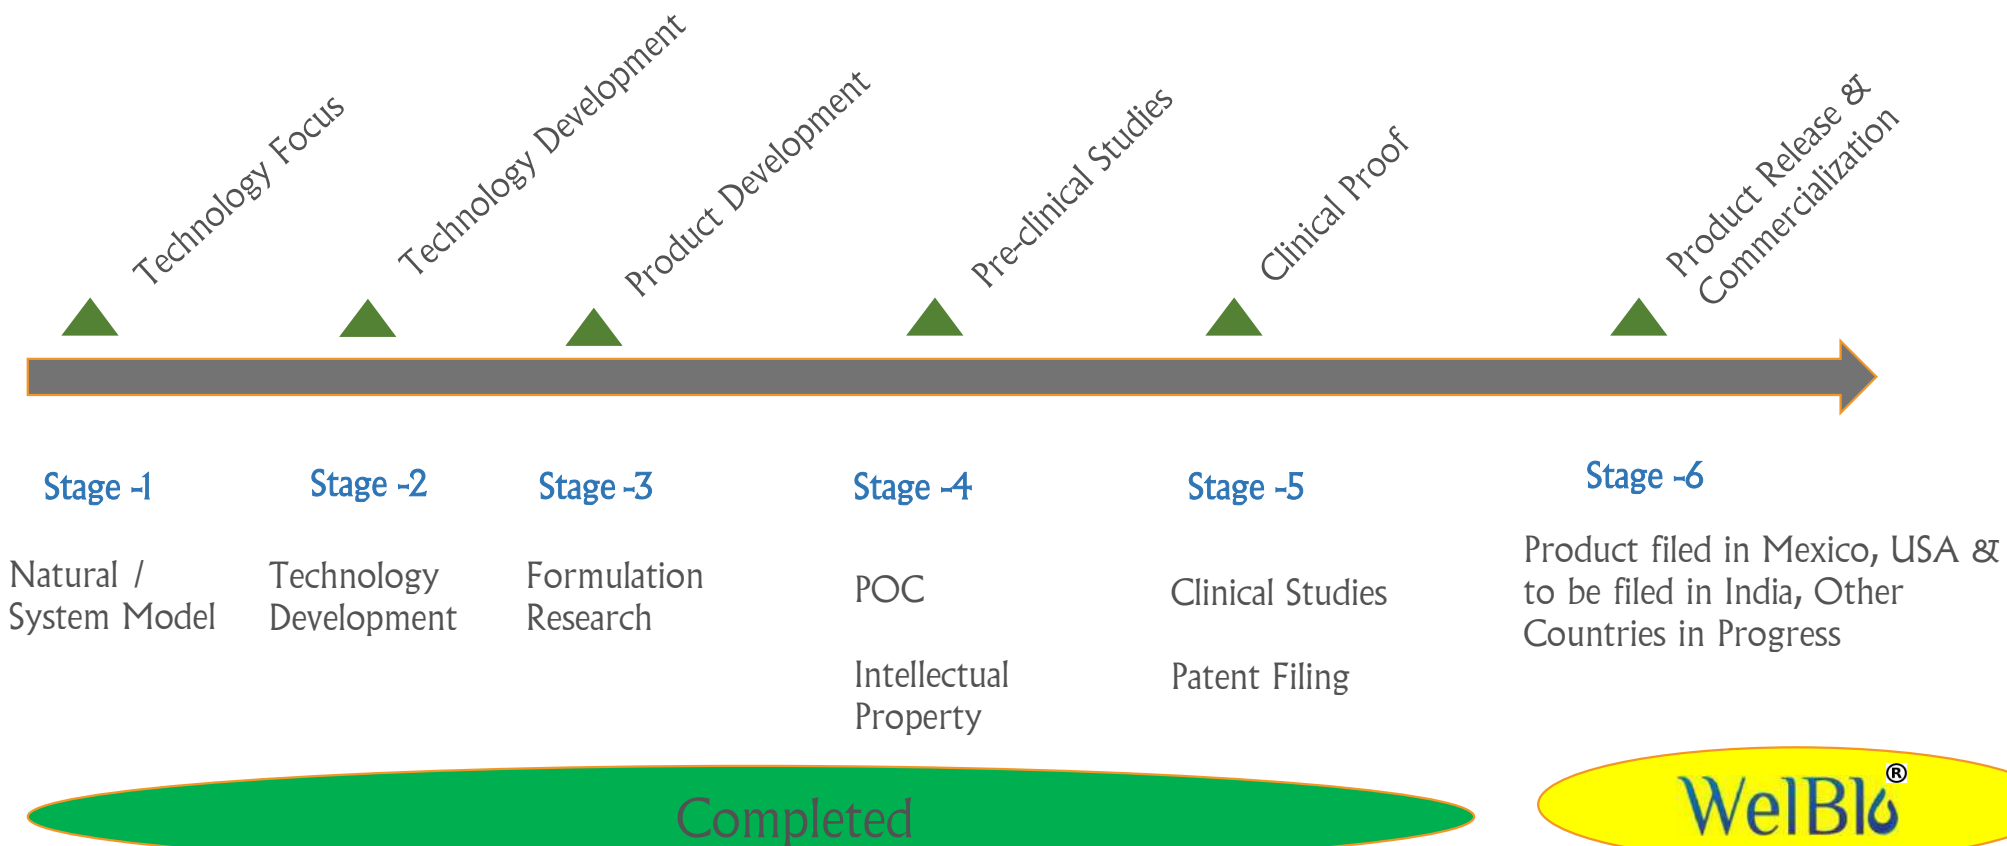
Technology Focus

Technology Development

Product Development

Pre-clinical Studies

Clinical Proof

Product Release & Commercialization

Stage -1

Natural / System Model

Stage -2

Technology Development

Stage -3

Formulation Research

Stage -4

POC

Intellectual Property

Stage -5

Clinical Studies

Patent Filing

Stage -6

Product filed in Mexico, USA & to be filed in India, Other Countries in Progress

Completed

WelBlo®